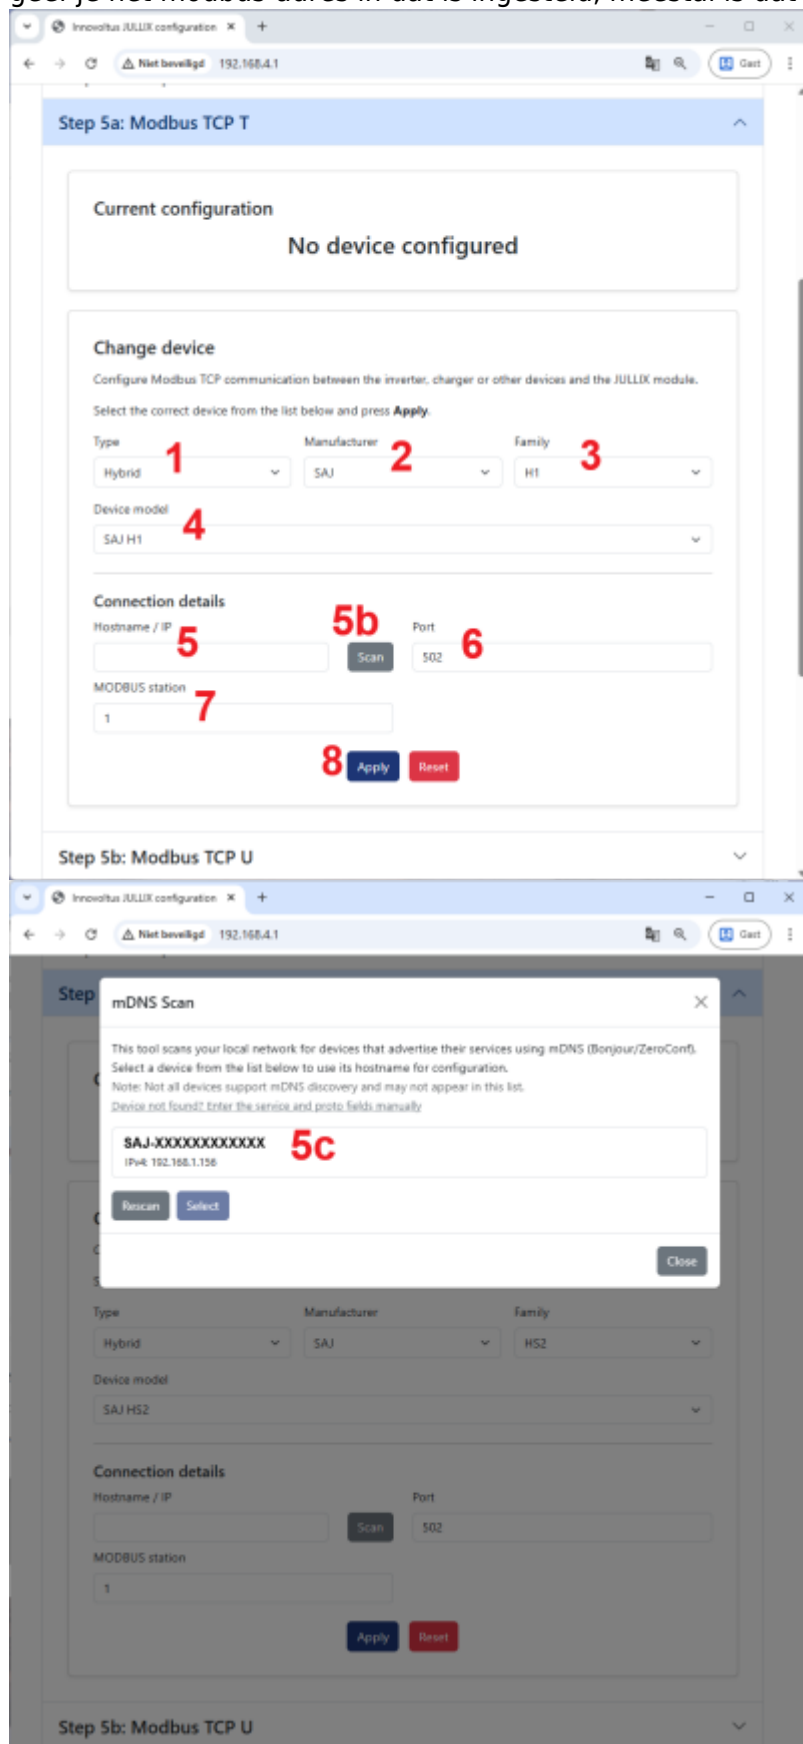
Innovoltus JULLIX configuration ×
+
Niet beveiligd 192.168.4.1
Gast

Step 5a: Modbus TCP T

Current configuration
No device configured

Change device
Configure Modbus TCP communication between the inverter, charger or other devices and the JULLIX module.
Select the correct device from the list below and press **Apply**.

Type
Hybrid
1
Manufacturer
SAJ
2
Family
H1
3
Device model
SAJ H1
4

Connection details
Hostname / IP
5
5b
Scan
Port
502
6
MODBUS station
1
7
8
Apply
Reset

Step 5b: Modbus TCP U

Innovoltus JULLIX configuration ×
+
Niet beveiligd 192.168.4.1
Gast

Step

mDNS Scan
This tool scans your local network for devices that advertise their services using mDNS (Bonjour/ZeroConf).
Select a device from the list below to use its hostname for configuration.
Note: Not all devices support mDNS discovery and may not appear in this list.
Device not found? Enter the service and proto fields manually
SAJ-XXXXXXXXXXXX
IPv4: 192.168.1.156
5c
Rescan
Select
Close

Type
Hybrid
Manufacturer
SAJ
Family
HS2
Device model
SAJ HS2

Connection details
Hostname / IP
Scan
Port
502
MODBUS station
1
Apply
Reset

Step 5b: Modbus TCP U